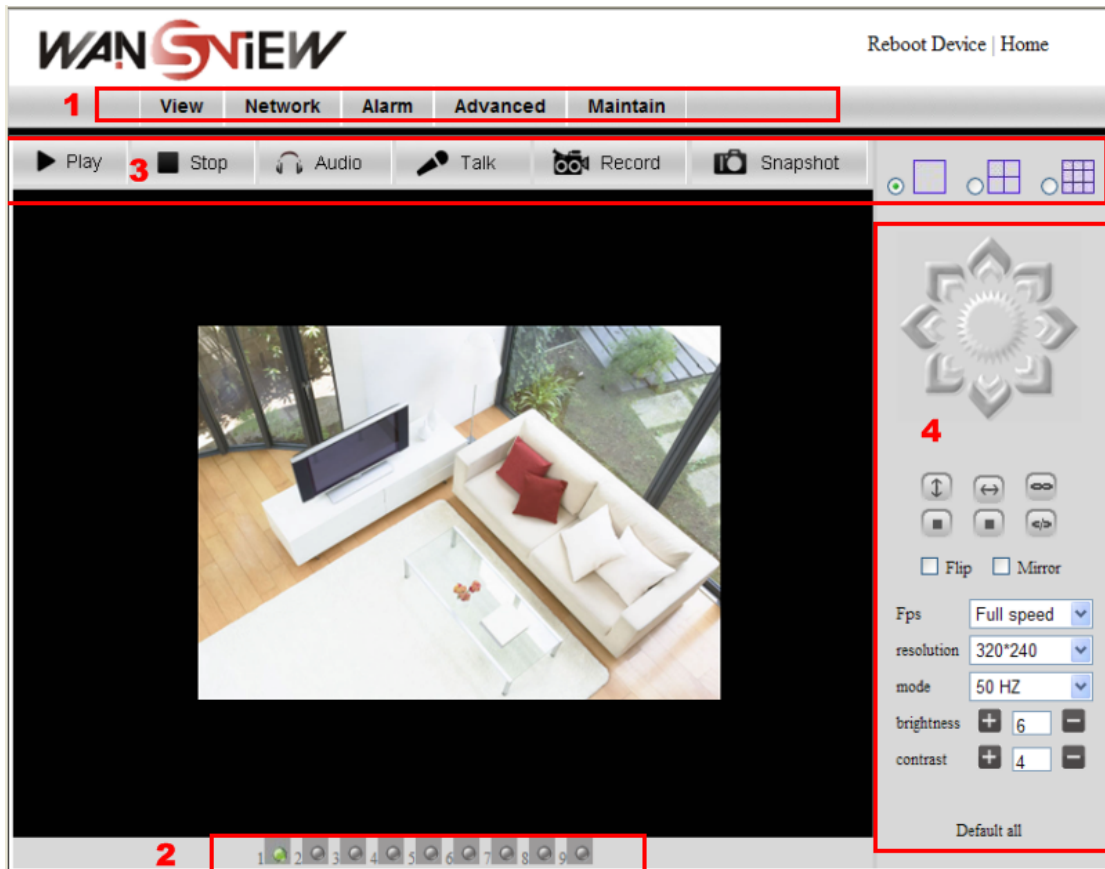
WANSVIEW

Reboot Device | Home

1

View Network Alarm Advanced Maintain

Play 3 Stop Audio Talk Record Snapshot

4

Flip Mirror

Fps Full speed

resolution 320*240

mode 50 HZ

brightness 6

contrast 4

Default all

2

1 2 3 4 5 6 7 8 9